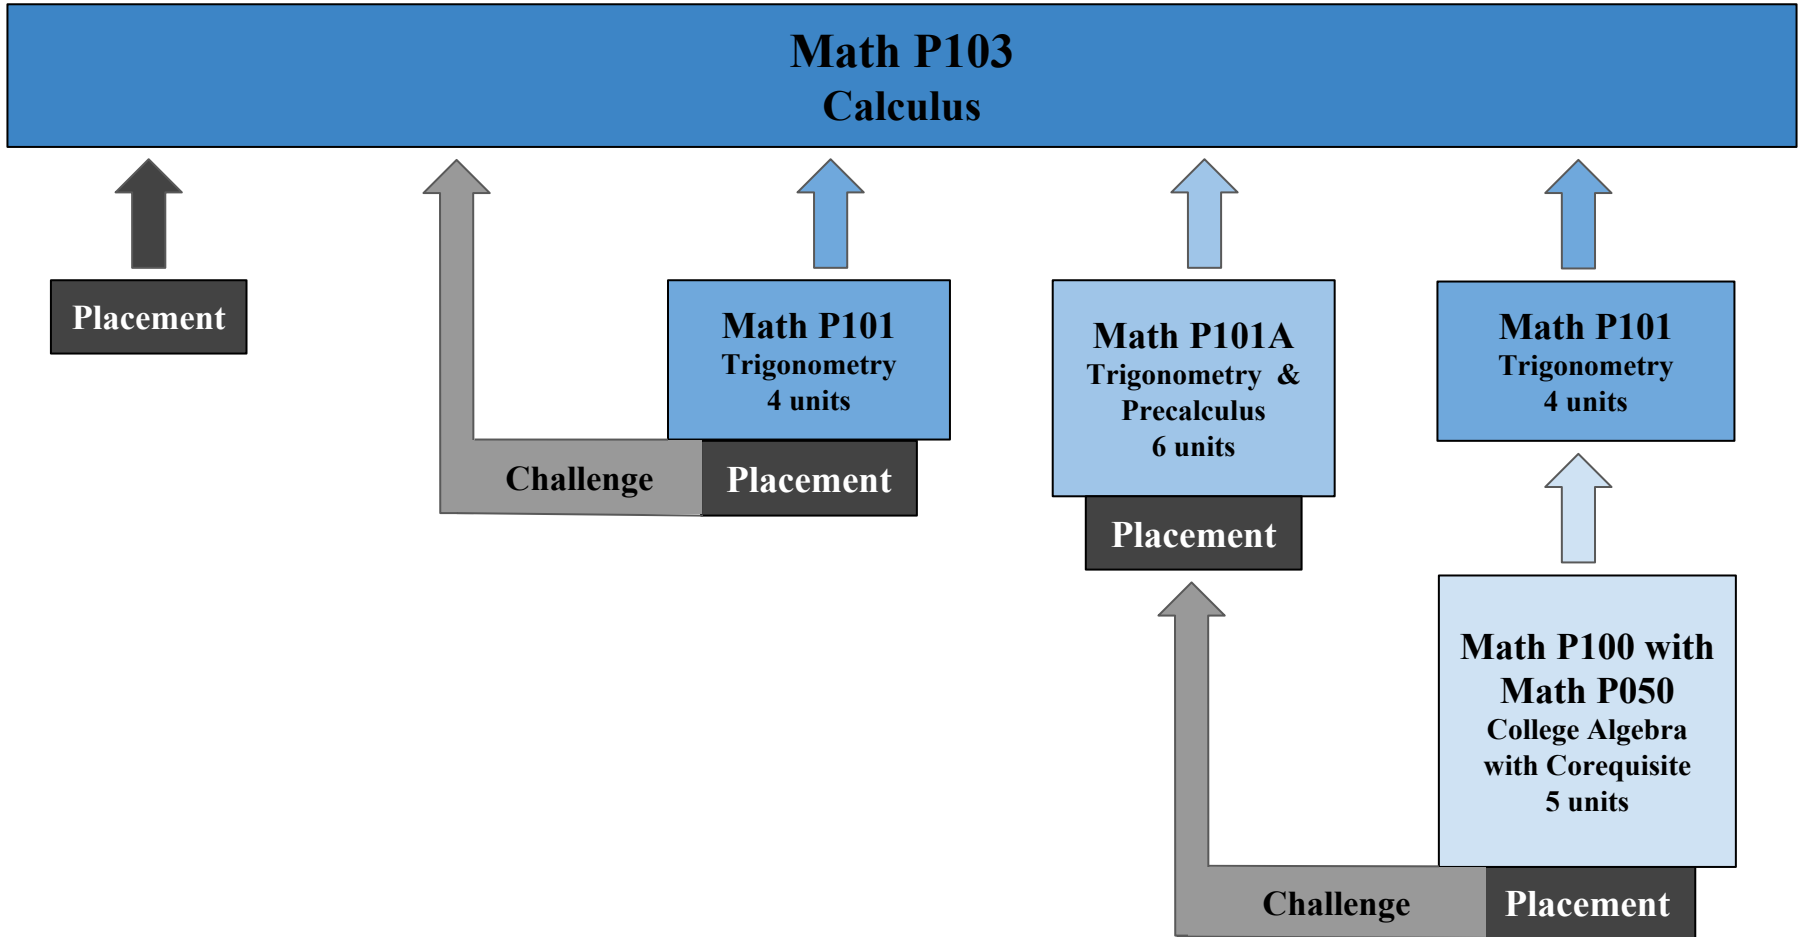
Math P103
Calculus

Placement

Math P101
Trigonometry
4 units

Challenge

Placement

Math P101A
Trigonometry &
Precalculus
6 units

Placement

Math P101
Trigonometry
4 units

Math P100 with
Math P050
College Algebra
with Corequisite
5 units

Challenge

Placement